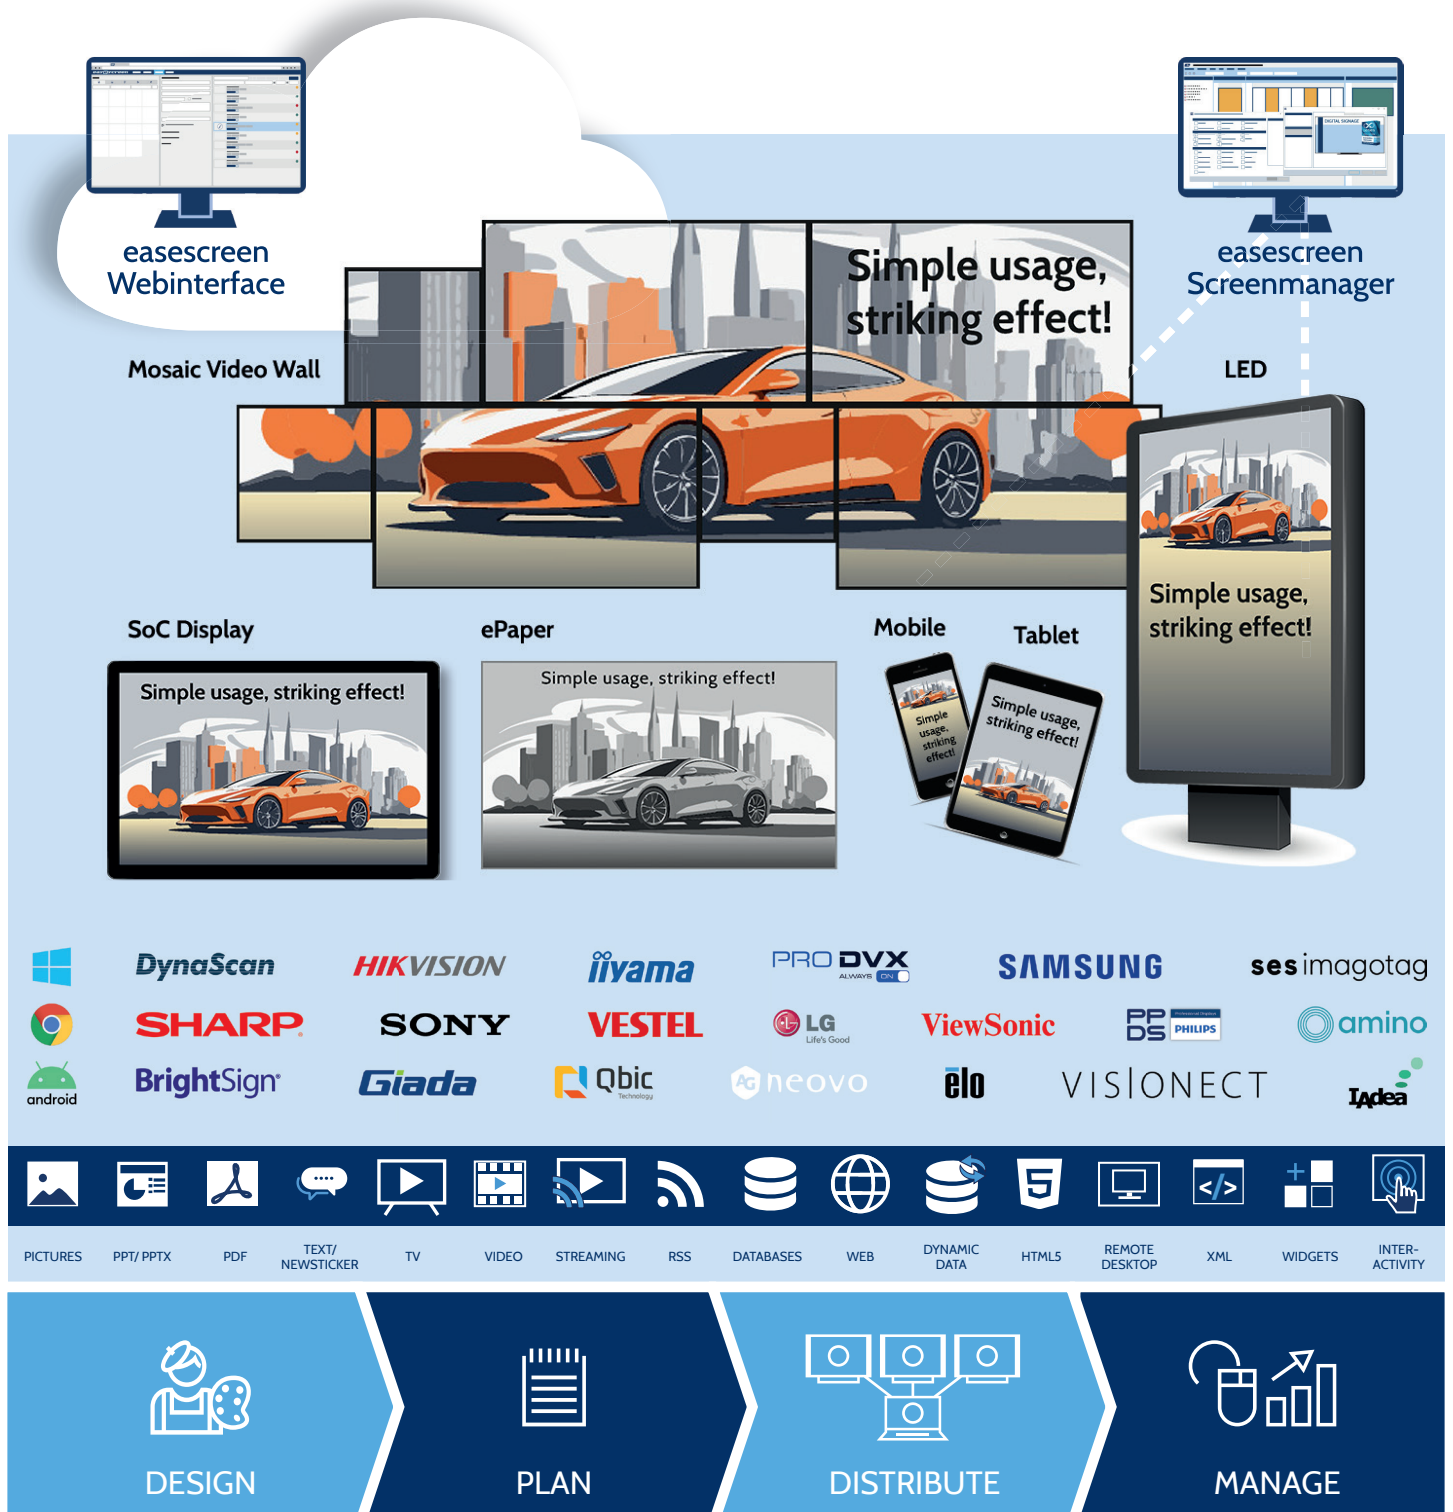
easescreen Webinterface

easescreen Screenmanager

Mosaic Video Wall

Simple usage, striking effect!

LED

Simple usage, striking effect!

SoC Display

Simple usage, striking effect!

ePaper

Simple usage, striking effect!

Mobile

Simple usage, striking effect!

Tablet

Simple usage, striking effect!

DynaScan HIKVISION iiyama PRO DVX SAMSUNG ses imagotag

android SHARP SONY VESTEL LG Life's Good ViewSonic PPDS PHILIPS amino

BrightSign Giada Qbic neovo elo VISIONECT IAdea

PICTURES PPT/ PPTX PDF TEXT/ NEWSTICKER TV VIDEO STREAMING RSS DATABASES WEB DYNAMIC DATA HTML5 REMOTE DESKTOP XML WIDGETS INTER-ACTIVITY

DESIGN PLAN DISTRIBUTE MANAGE